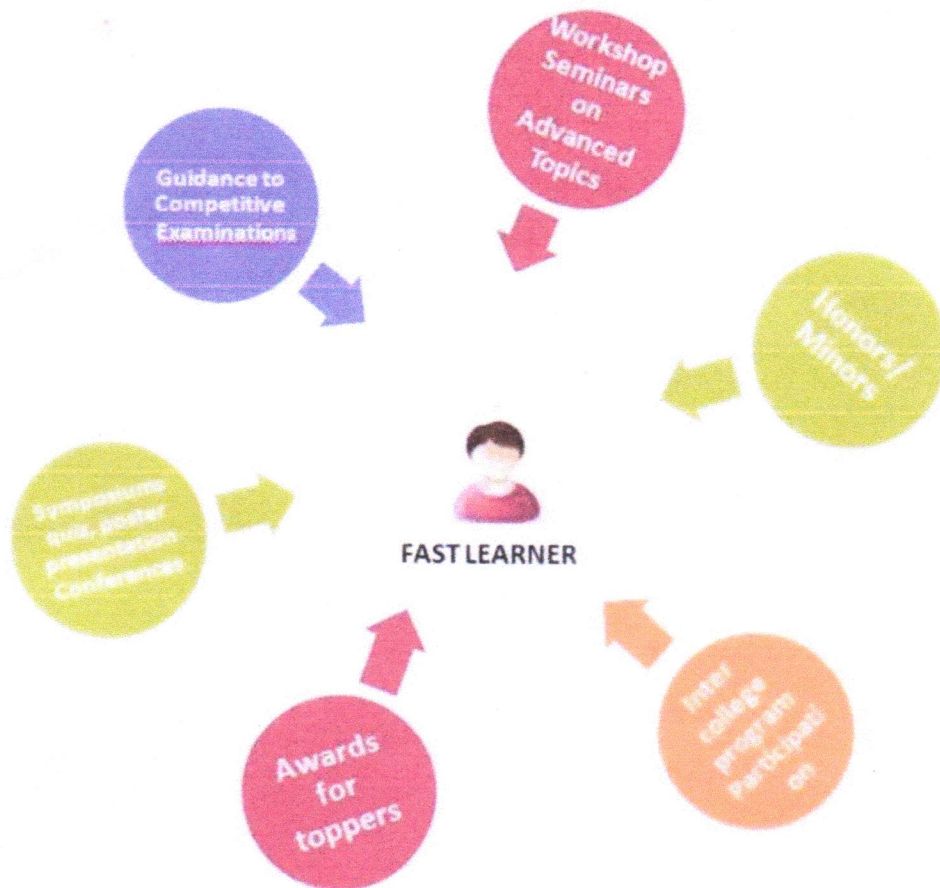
Workshop Seminars on Advanced Topics

Guidance to Competitive Examinations

Honors/ Minors

Symposiums quiz, poster presentation Conferences

FAST LEARNER

Awards for toppers

Inter college program Participati on